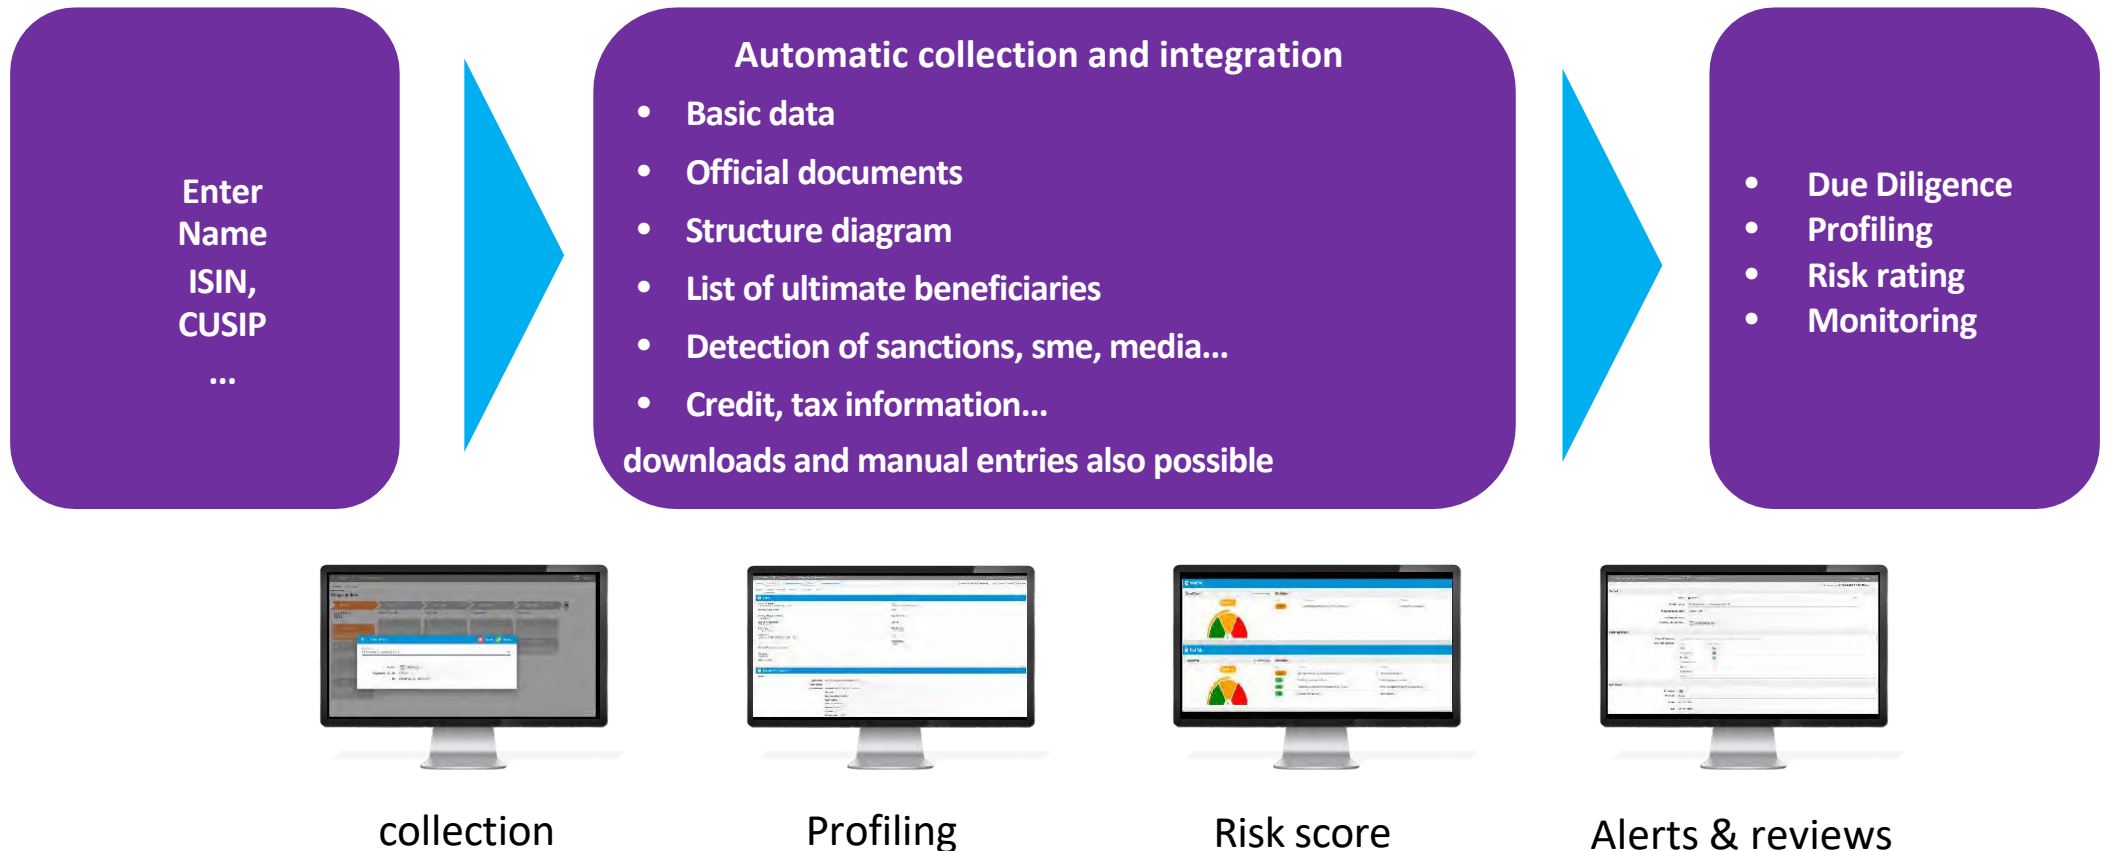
Enter
Name
ISIN,
CUSIP
...

Automatic collection and integration

- Basic data
- Official documents
- Structure diagram
- List of ultimate beneficiaries
- Detection of sanctions, sme, media...
- Credit, tax information...

downloads and manual entries also possible

- Due Diligence
- Profiling
- Risk rating
- Monitoring

collection

Profiling

Risk score

Alerts & reviews